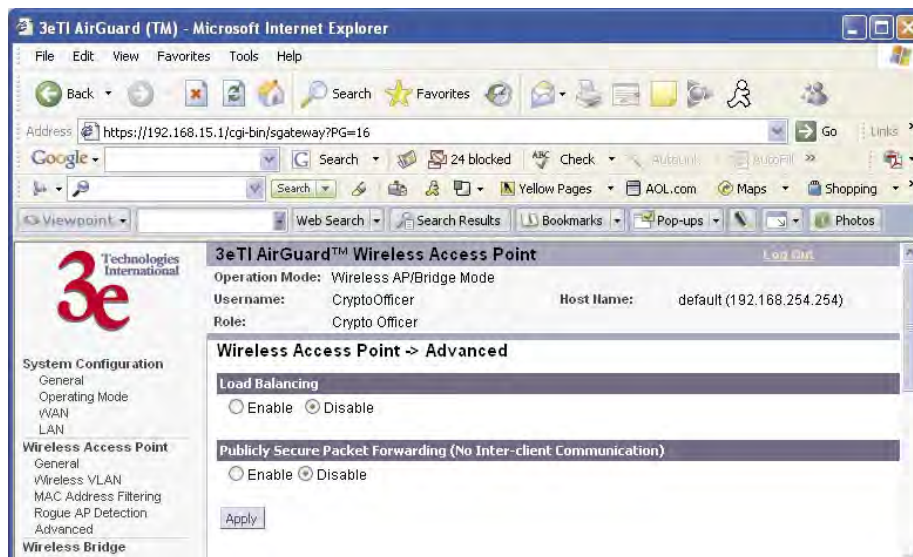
3eTI AirGuard (TM) - Microsoft Internet Explorer

File Edit View Favorites Tools Help

Back Search Favorites

Address https://192.168.15.1/cgi-bin/sgateway?PG=16 Go Links

Google - Search 24 blocked Check AutoLink AutoFill

Search Yellow Pages AOL.com Maps Shopping

Viewpoint Web Search Search Results Bookmarks Pop-ups Photos

3e Technologies International

3eTI AirGuard™ Wireless Access Point

Log Out

Operation Mode: Wireless AP/Bridge Mode

Username: CryptoOfficer

Host Name: default (192.168.254.254)

Role: Crypto Officer

System Configuration
General
Operating Mode
WAN
LAN
Wireless Access Point
General
Wireless VLAN
MAC Address Filtering
Rogue AP Detection
Advanced
Wireless Bridge

Wireless Access Point -> Advanced

Load Balancing

Enable Disable

Publicly Secure Packet Forwarding (No Inter-client Communication)

Enable Disable

Apply